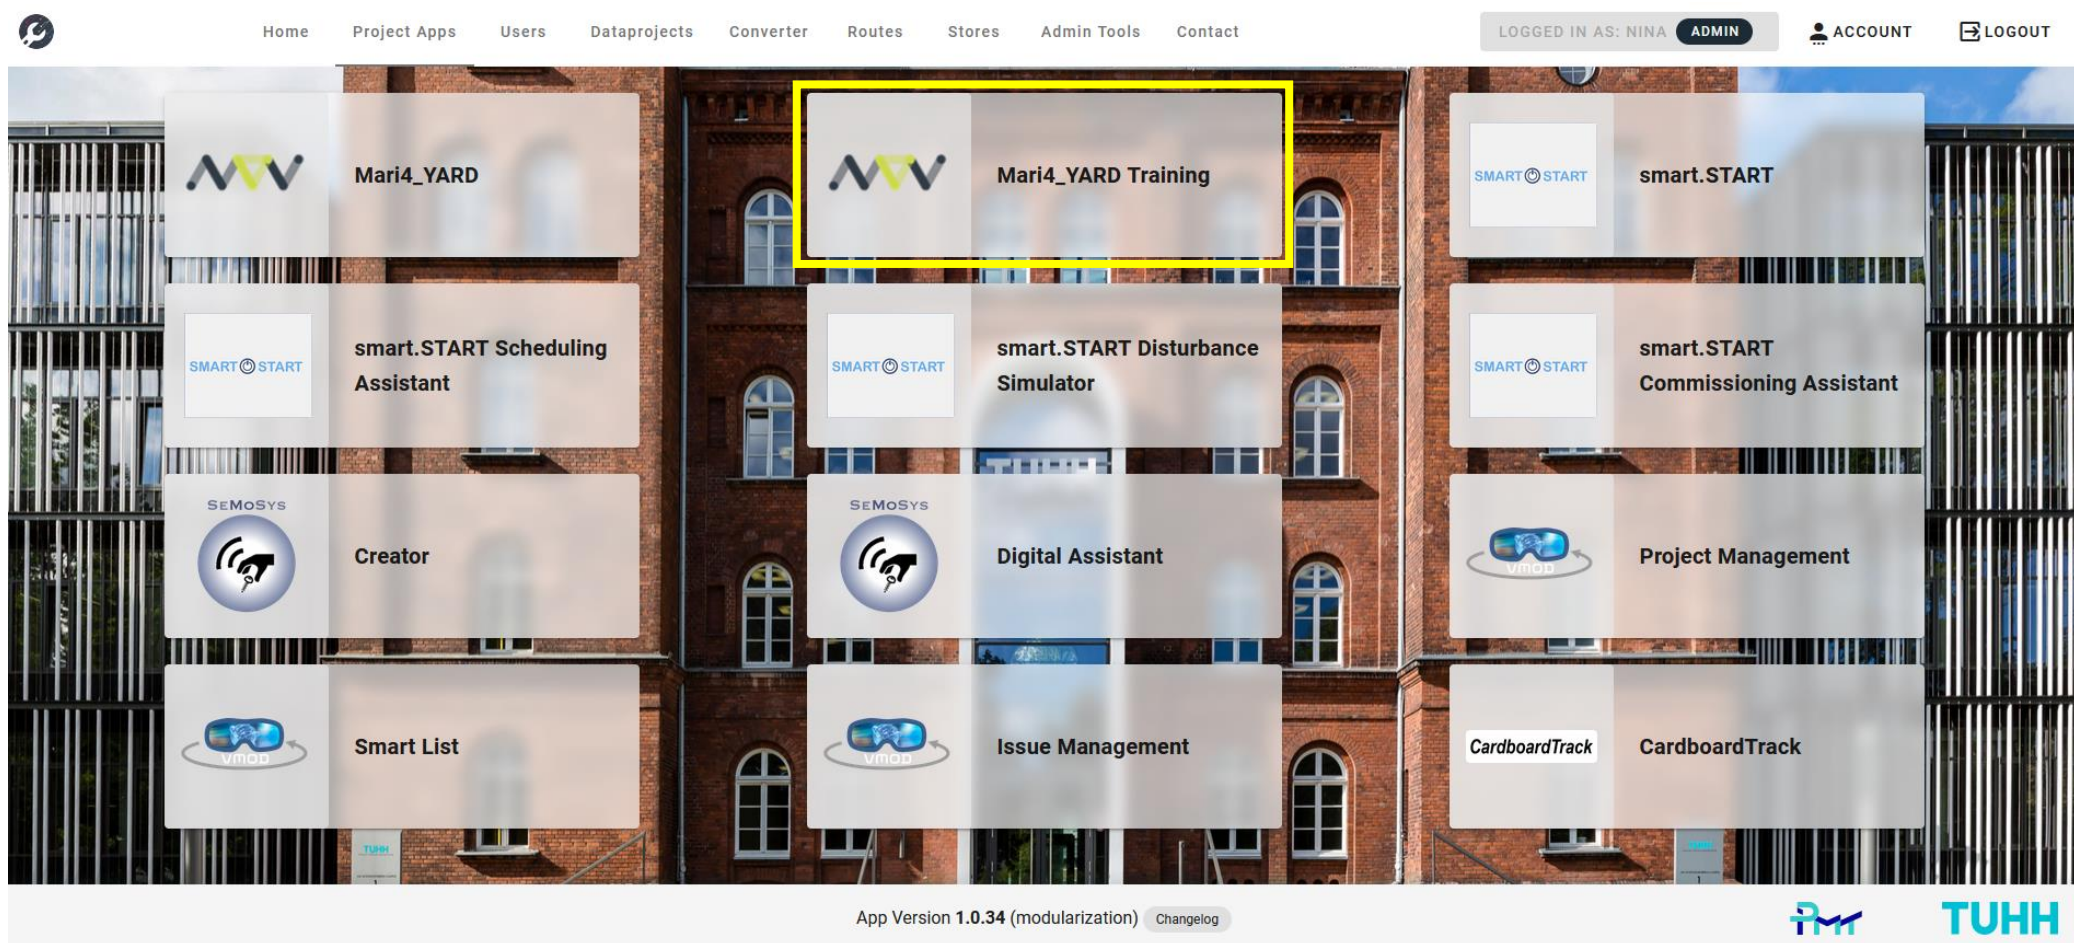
Home Project Apps Users Dataprojects Converter Routes Stores Admin Tools Contact

LOGGED IN AS: NINA ADMIN

ACCOUNT

LOGOUT

Mari4_YARD

Mari4_YARD Training

SMART START

smart.START

SMART START

smart.START Scheduling Assistant

SMART START

smart.START Disturbance Simulator

SMART START

smart.START Commissioning Assistant

SEMOSYS

Creator

SEMOSYS

Digital Assistant

vmod

Project Management

vmod

Smart List

vmod

Issue Management

CardboardTrack

CardboardTrack

App Version 1.0.34 (modularization) Changelog

TUHH